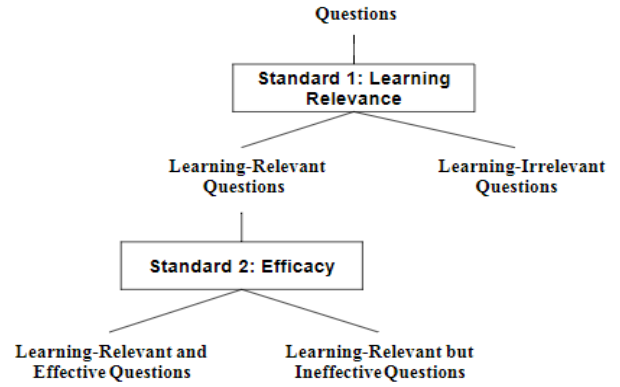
Questions

Standard 1: Learning Relevance

Learning-Relevant Questions

Learning-Irrelevant Questions

Standard 2: Efficacy

Learning-Relevant and Effective Questions

Learning-Relevant but Ineffective Questions